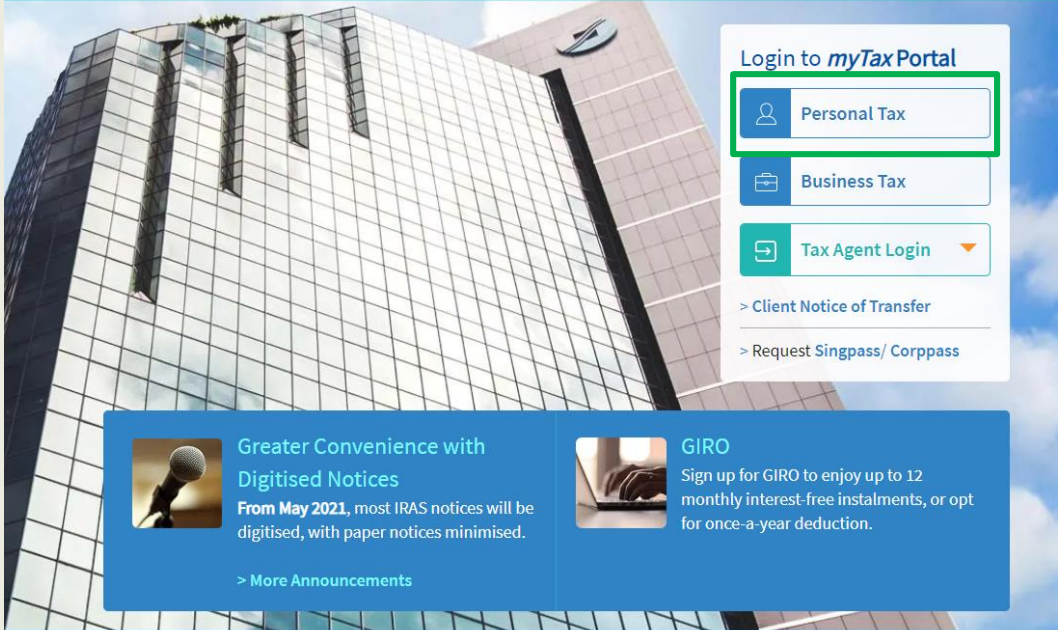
Login to myTax Portal

Personal Tax

Business Tax

Tax Agent Login

> Client Notice of Transfer

> Request Singpass/ Corppass

Greater Convenience with Digitised Notices

From May 2021, most IRAS notices will be digitised, with paper notices minimised.

> More Announcements

GIRO

Sign up for GIRO to enjoy up to 12 monthly interest-free instalments, or opt for once-a-year deduction.